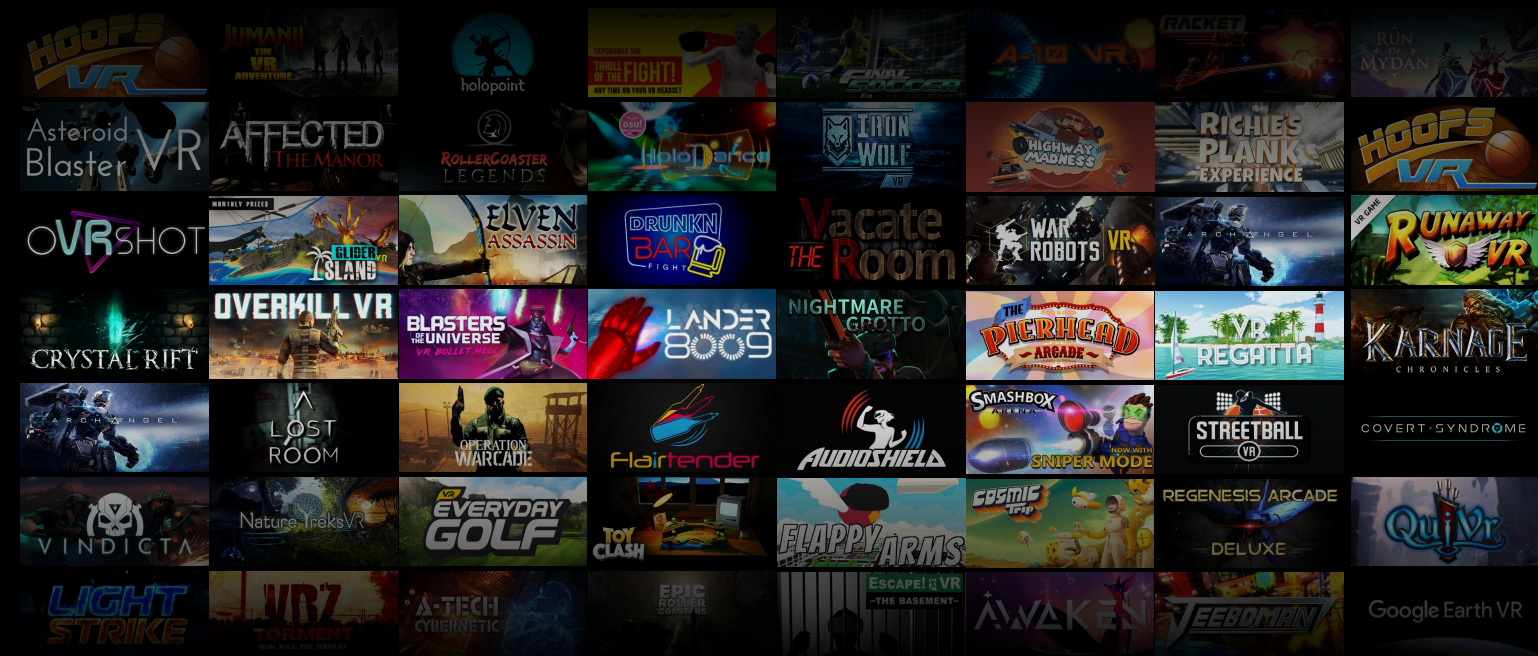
HOOPS VR

JUMANJI THE VR ADVENTURE

holopoint

EXPERIENCE THE THRILL OF THE FIGHT! ANY TIME ON YOUR VR HEADSET

FINAL SOCCER

A-10 VR

RACKET

RUN OF MYDAN

Asteroid Blaster VR

AFFECTED THE MANOR

ROLLERCOASTER LEGENDS

osu! HoloDance

IRON WOLF VR

HIGHWAY MADNESS

RICHIE'S PLANK EXPERIENCE

HOOPS VR

OVRSHOT

MONTHLY PRIZES GLIDER ISLAND VR

ELVEN ASSASSIN

DRUNKN BAR FIGHT

Vacate THE Room

WAR ROBOTS VR

ARCHANGEL

VR GAME RUNAWAY VR

CRYSTAL RIFT

OVERKILL VR

BLASTERS OF THE UNIVERSE VR BULLET HELL

LANDER 8009

NIGHTMARE GROTTO

THE PIERHEAD ARCADE

VR REGATTA

KARNAGE CHRONICLES

ARCHANGEL

LOST ROOM

OPERATION WARCADE

Flairtender

AUDIOSHIELD

SMASHBOX ARENA NOW WITH SNIPER MODE

STREETBALL VR

COVERT SYNDROME

VINDICTA

Nature Treks VR

VR EVERYDAY GOLF

TOY CLASH

FLAPPY ARMS

COSMIC TRIP

REGENESIS ARCADE DELUXE

QuiVr

LIGHT STRIKE

VRZ TORMENT RUN. KILL. DIE. REPEAT.

A-TECH CYBERNETIC

EPIC ROLLER COASTERS

Escape! VR -THE BASEMENT-

AWAKEN

JEEBOMAN

Google Earth VR